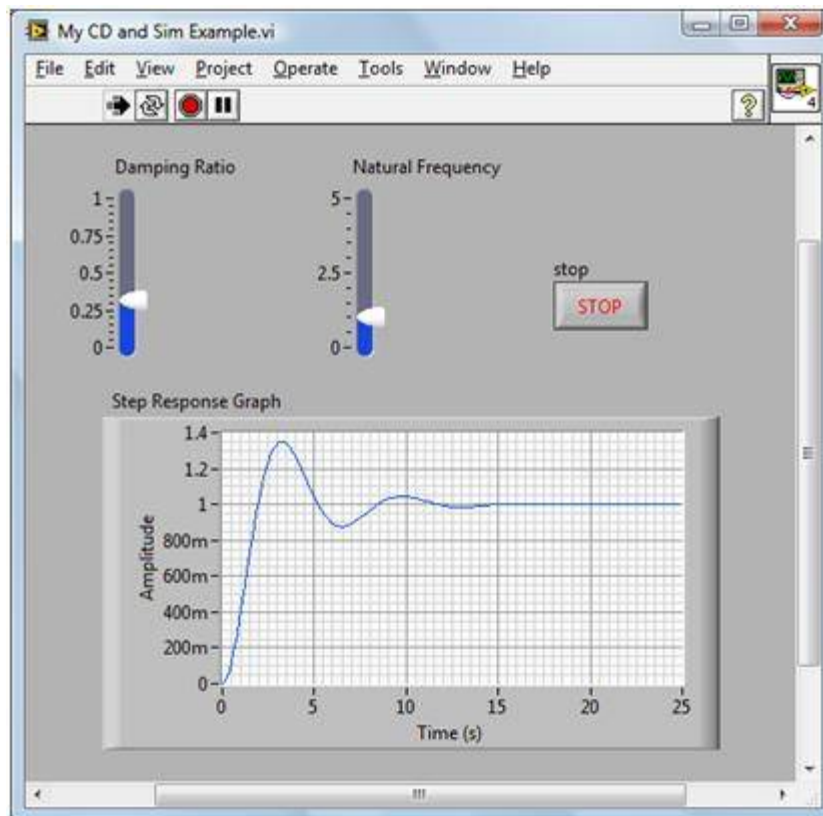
My CD and Sim Example.vi

File Edit View Project Operate Tools Window Help

4

Damping Ratio

1
0.75
0.5
0.25
0

Natural Frequency

5
2.5
0

stop

STOP

Step Response Graph

1.4
1.2
1
800m
600m
400m
200m
0

Amplitude

0 5 10 15 20 25

Time (s)